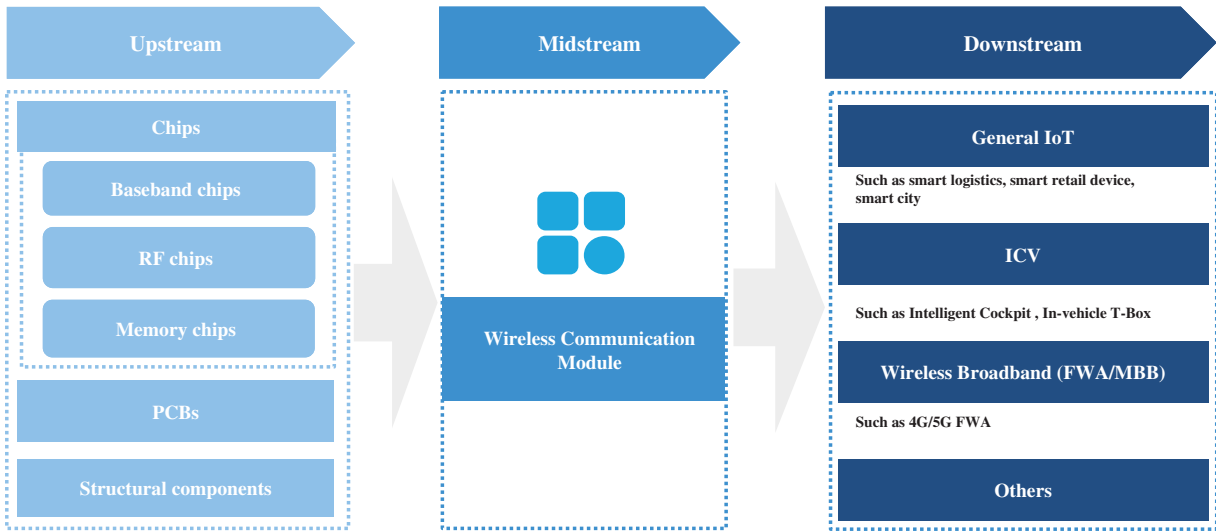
Upstream

Chips

Baseband chips

RF chips

Memory chips

PCBs

Structural components

Midstream

Wireless Communication Module

Downstream

General IoT

Such as smart logistics, smart retail device, smart city

ICV

Such as Intelligent Cockpit , In-vehicle T-Box

Wireless Broadband (FWA/MBB)

Such as 4G/5G FWA

Others